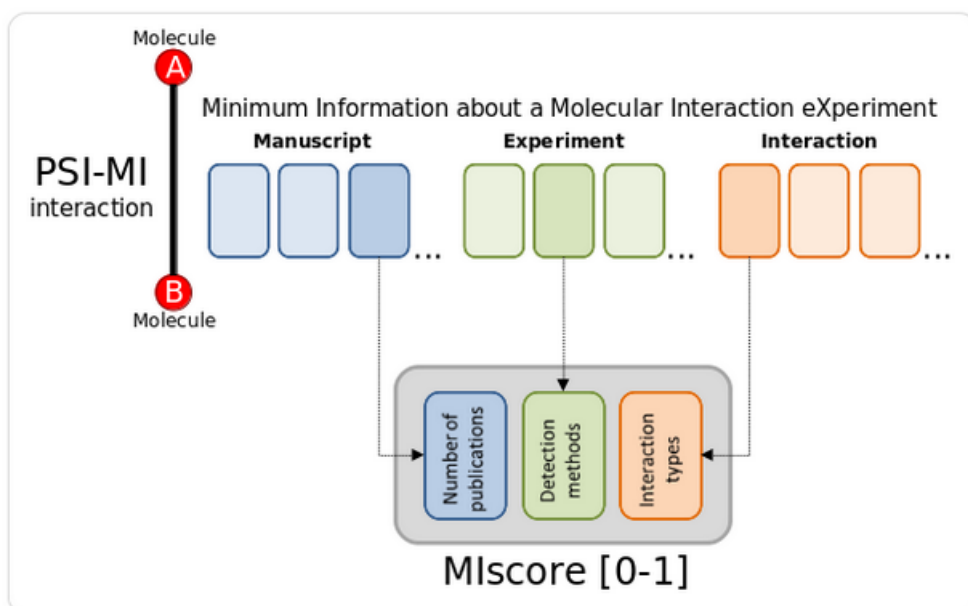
Molecule
A
PSI-MI
interaction
B
Molecule

Minimum Information about a Molecular Interaction eXperiment

Manuscript
...
Experiment
...
Interaction
...

Number of publications
Detection methods
Interaction types

MIscore [0-1]